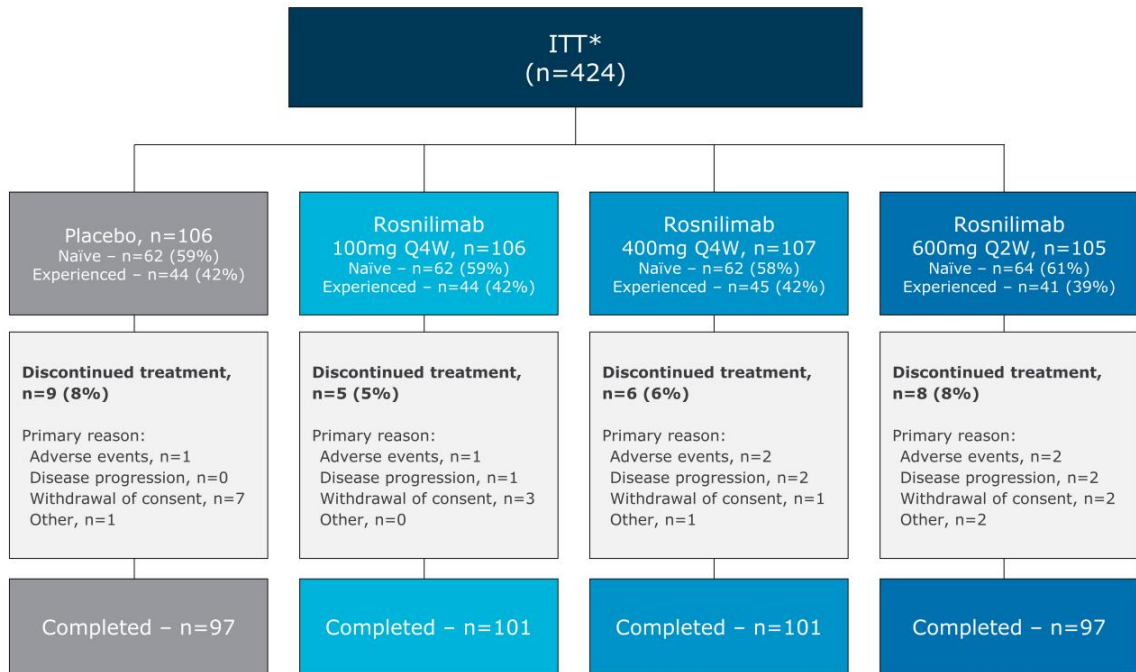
ITT*
(n=424)

Placebo, n=106
Naïve – n=62 (59%)
Experienced – n=44 (42%)

Rosnilimab
100mg Q4W, n=106
Naïve – n=62 (59%)
Experienced – n=44 (42%)

Rosnilimab
400mg Q4W, n=107
Naïve – n=62 (58%)
Experienced – n=45 (42%)

Rosnilimab
600mg Q2W, n=105
Naïve – n=64 (61%)
Experienced – n=41 (39%)

**Discontinued treatment, n=9 (8%)**

Primary reason:
Adverse events, n=1
Disease progression, n=0
Withdrawal of consent, n=7
Other, n=1

**Discontinued treatment, n=5 (5%)**

Primary reason:
Adverse events, n=1
Disease progression, n=1
Withdrawal of consent, n=3
Other, n=0

**Discontinued treatment, n=6 (6%)**

Primary reason:
Adverse events, n=2
Disease progression, n=2
Withdrawal of consent, n=1
Other, n=1

**Discontinued treatment, n=8 (8%)**

Primary reason:
Adverse events, n=2
Disease progression, n=2
Withdrawal of consent, n=2
Other, n=2

Completed – n=97

Completed – n=101

Completed – n=101

Completed – n=97